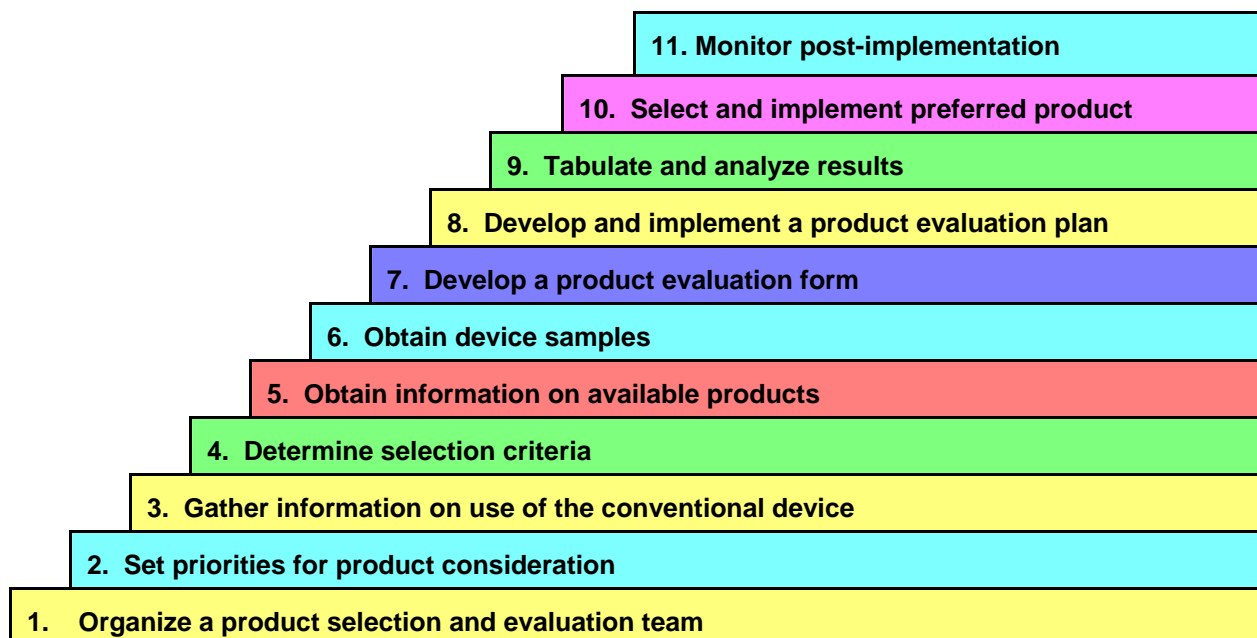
11. Monitor post-implementation

10. Select and implement preferred product

9. Tabulate and analyze results

8. Develop and implement a product evaluation plan

7. Develop a product evaluation form

6. Obtain device samples

5. Obtain information on available products

4. Determine selection criteria

3. Gather information on use of the conventional device

2. Set priorities for product consideration

1. Organize a product selection and evaluation team